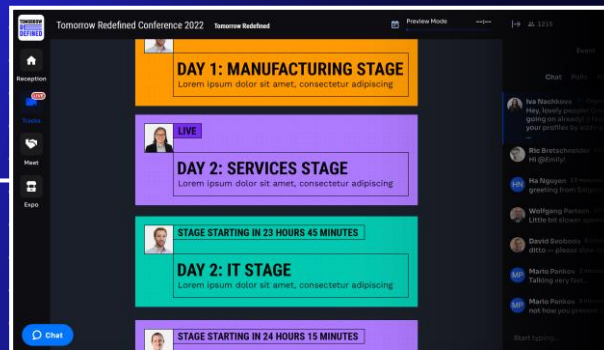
TOMORROW REDEFINED

Tomorrow Redefined Conference 2022 Tomorrow Redefined

Preview Mode

1215

Reception

LIVE

Tracks

Meet

Expo

Chat

DAY 1: MANUFACTURING STAGE
Lorem ipsum dolor sit amet, consectetur adipiscing

LIVE

DAY 2: SERVICES STAGE
Lorem ipsum dolor sit amet, consectetur adipiscing

STAGE STARTING IN 23 HOURS 45 MINUTES

DAY 2: IT STAGE
Lorem ipsum dolor sit amet, consectetur adipiscing

STAGE STARTING IN 24 HOURS 15 MINUTES

Event

Chat Polls

Iva Nachkova
Hey, lovely people! G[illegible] going on already! I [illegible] your profiles by a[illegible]

Ric Bretschneider
Hi @Emily!

Ha Nguyen
greeting from Sai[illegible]

Wolfgang Partsch
Little bit slower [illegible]

David Svoboda
ditto

Mario Pankov
Talking very fast.

Mario Pankov

Start typing...